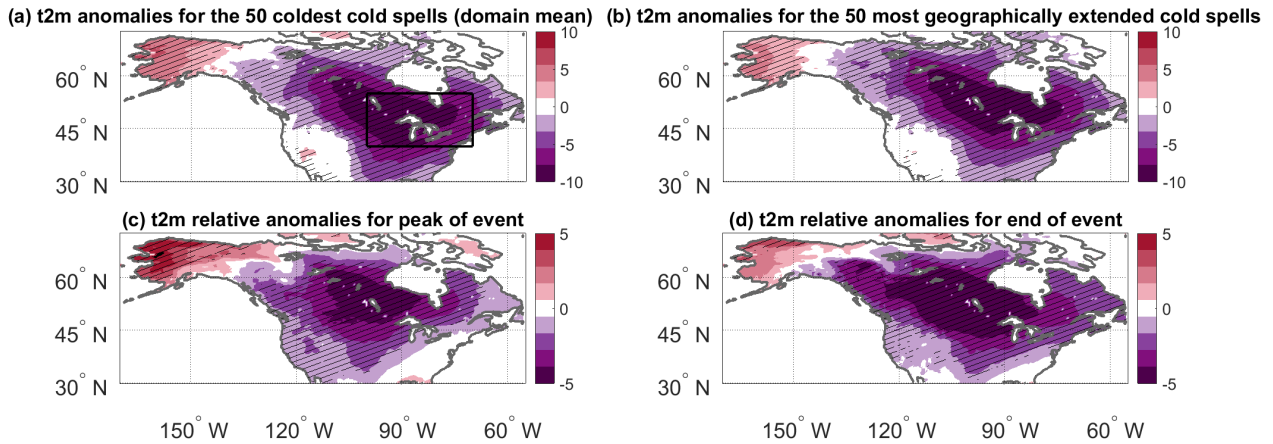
(a) t2m anomalies for the 50 coldest cold spells (domain mean)

60° N
45° N
30° N

10
5
0
-5
-10

(b) t2m anomalies for the 50 most geographically extended cold spells

60° N
45° N
30° N

10
5
0
-5
-10

(c) t2m relative anomalies for peak of event

60° N
45° N
30° N

5
0
-5

150° W 120° W 90° W 60° W

(d) t2m relative anomalies for end of event

60° N
45° N
30° N

5
0
-5

150° W 120° W 90° W 60° W